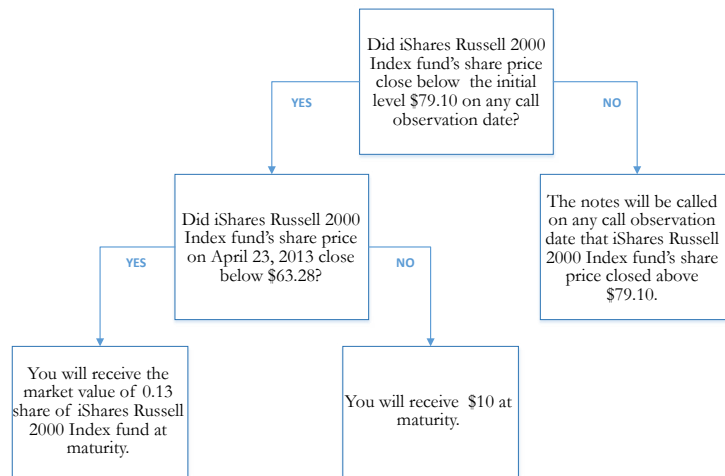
Did iShares Russell 2000 Index fund's share price close below the initial level \$79.10 on any call observation date?

YES

NO

Did iShares Russell 2000 Index fund's share price on April 23, 2013 close below \$63.28?

The notes will be called on any call observation date that iShares Russell 2000 Index fund's share price closed above \$79.10.

YES

NO

You will receive the market value of 0.13 share of iShares Russell 2000 Index fund at maturity.

You will receive \$10 at maturity.